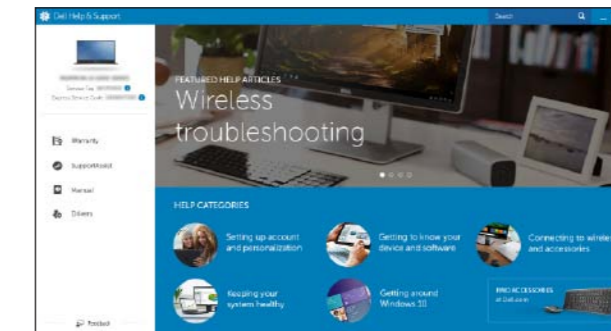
Dell Help & Support

Search

Service Tag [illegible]
Express Service Code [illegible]

Warranty

SupportAssist

Manual

Drivers

Feedback

FEATURED HELP ARTICLES

Wireless troubleshooting

HELP CATEGORIES

Setting up account and personalization

Getting to know your device and software

Connecting to wirele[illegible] and accessories

Keeping your system healthy

Getting around Windows 10

FIND ACCESSORIES at Dell.com